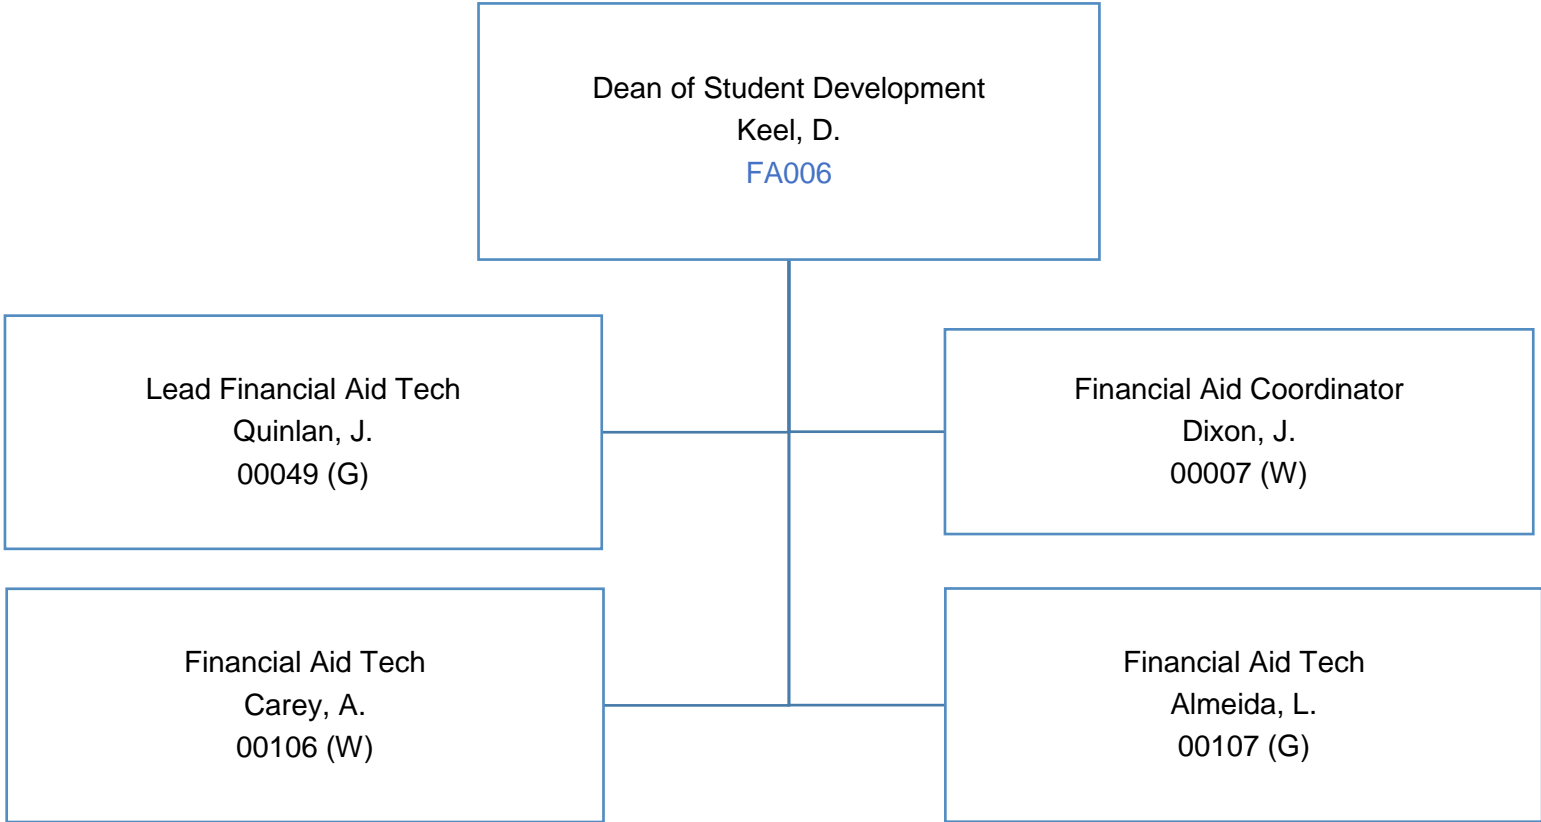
Dean of Student Development
Keel, D.
FA006

Lead Financial Aid Tech
Quinlan, J.
00049 (G)

Financial Aid Coordinator
Dixon, J.
00007 (W)

Financial Aid Tech
Carey, A.
00106 (W)

Financial Aid Tech
Almeida, L.
00107 (G)